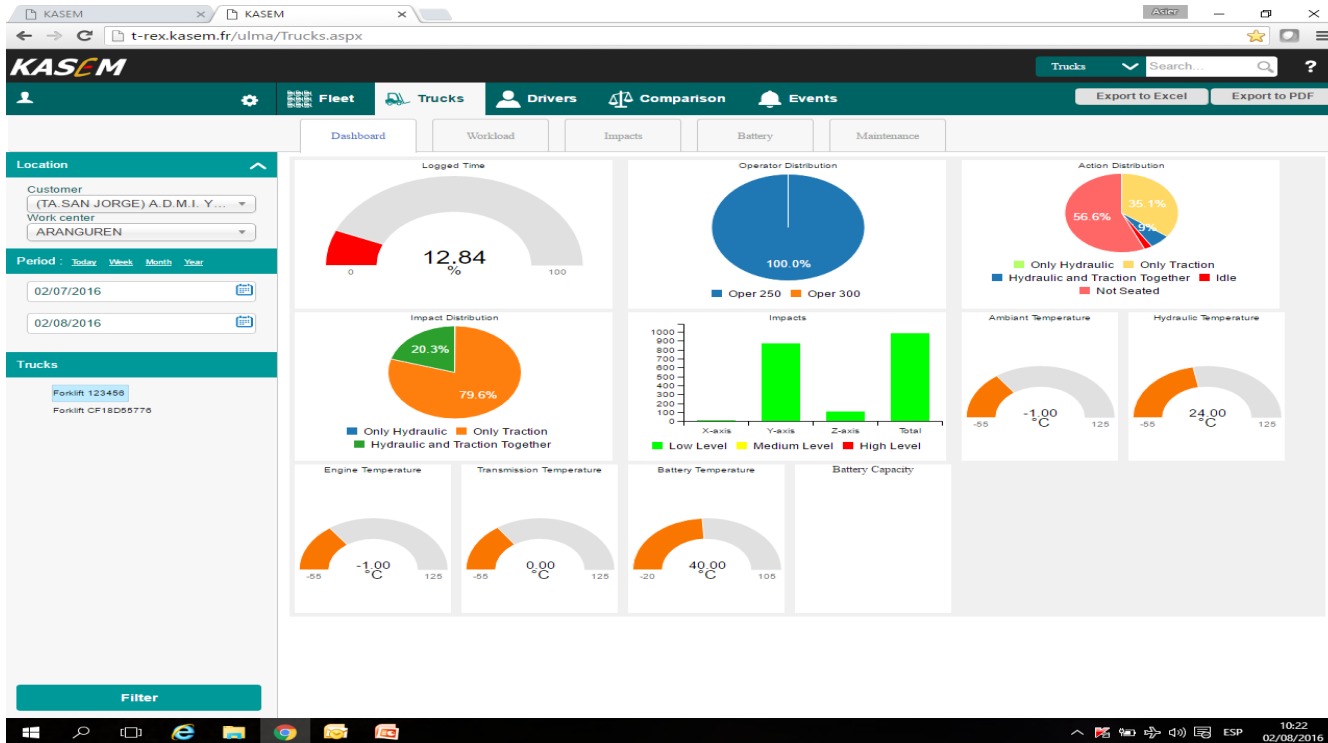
KASEM × KASEM ×

Asier

t-rex.kasem.fr/ulma/Trucks.aspx

KASEM

Trucks Search...

?

Fleet Trucks Drivers Comparison Events

Export to Excel Export to PDF

Dashboard Workload Impacts Battery Maintenance

Location

Customer
(TA.SAN JORGE) A.D.M.I. Y...
Work center
ARANGUREN

Period : Today Week Month Year

02/07/2016

02/08/2016

Trucks

Forklift 123456
Forklift CF18D55776

Filter

Logged Time

12.84
%
0 100

Operator Distribution

100.0%

Oper 250 Oper 300

Action Distribution

56.6%
35.1%
9%

Only Hydraulic Only Traction
Hydraulic and Traction Together Idle
Not Seated

Impact Distribution

20.3%
79.6%

Only Hydraulic Only Traction
Hydraulic and Traction Together

Impacts

1000
900
800
700
600
500
400
300
200
100
0

X-axis Y-axis Z-axis Total

Low Level Medium Level High Level

Ambiant Temperature

-1.00
°C
-55 125

Hydraulic Temperature

24.00
°C
-55 125

Engine Temperature

-1.00
°C
-55 125

Transmission Temperature

0.00
°C
-55 125

Battery Temperature

40.00
°C
-20 105

Battery Capacity

ESP
10:22
02/08/2016